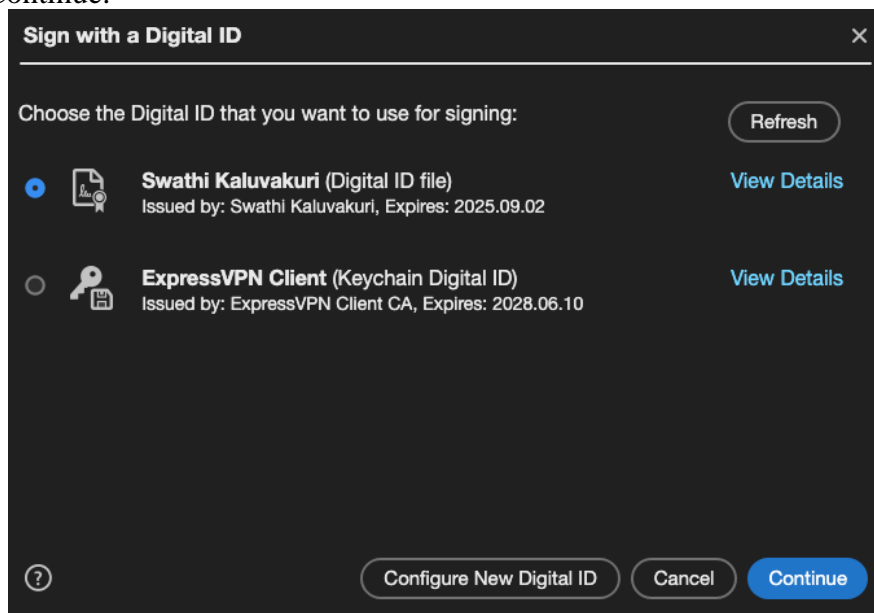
Sign with a Digital ID

×

Choose the Digital ID that you want to use for signing:

Refresh

Swathi Kaluvakuri (Digital ID file)
Issued by: Swathi Kaluvakuri, Expires: 2025.09.02

View Details

ExpressVPN Client (Keychain Digital ID)
Issued by: ExpressVPN Client CA, Expires: 2028.06.10

View Details

?

Configure New Digital ID

Cancel

Continue